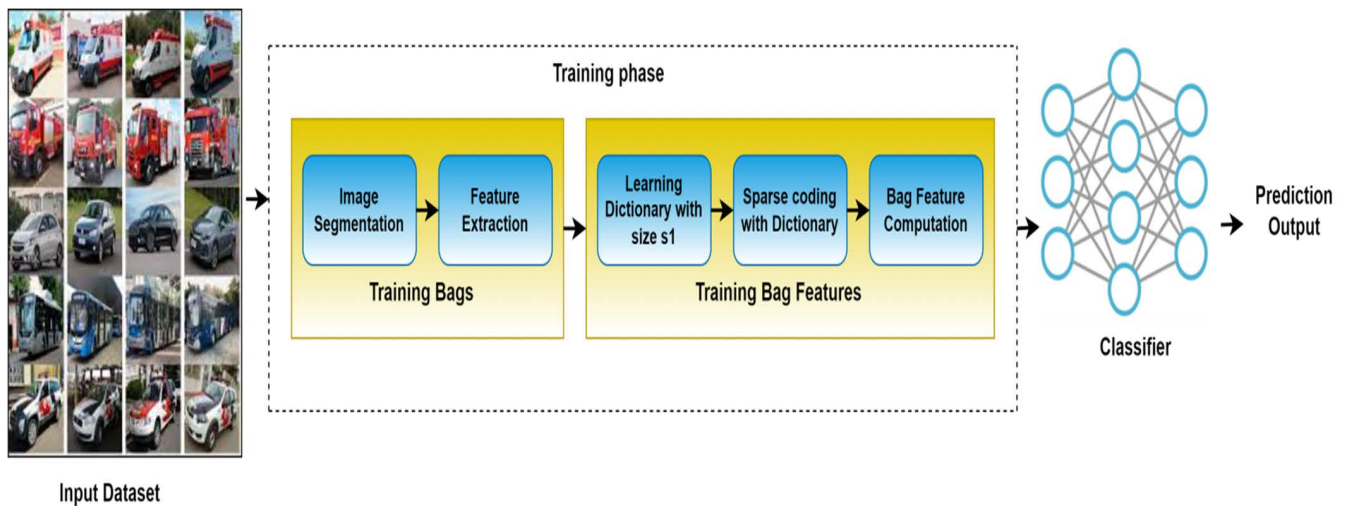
Training phase

Image Segmentation

Feature Extraction

Training Bags

Learning Dictionary with size s1

Sparse coding with Dictionary

Bag Feature Computation

Training Bag Features

Classifier

Prediction Output

Input Dataset